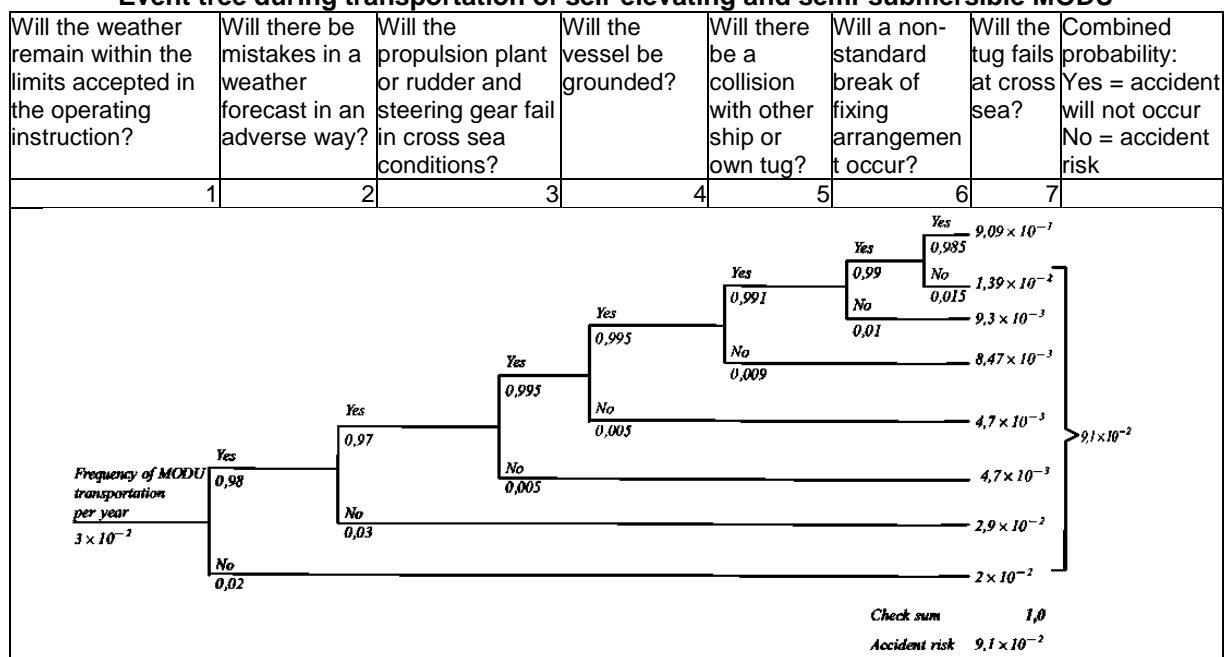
Event tree during transportation of self-elevating and semi-submersible MODU

| Will the weather remain within the limits accepted in the operating instruction? | Will there be mistakes in a weather forecast in an adverse way? | Will the propulsion plant or rudder and steering gear fail in cross sea conditions? | Will the vessel be grounded? | Will there be a collision with other ship or own tug? | Will a non-standard break of fixing arrangement occur? | Will the tug fails at cross sea? | Combined probability: Yes = accident will not occur No = accident risk |
|---|---|---|---|---|---|---|---|
| 1 | 2 | 3 | 4 | 5 | 6 | 7 | |

Frequency of MODU transportation per year
$3 \times 10^{-2}$

Yes 0,98
No 0,02
Yes 0,97
No 0,03
Yes 0,995
No 0,005
Yes 0,995
No 0,005
Yes 0,991
No 0,009
Yes 0,99
No 0,01
Yes 0,985
No 0,015

$9,09 \times 10^{-1}$
$1,39 \times 10^{-2}$
$9,3 \times 10^{-3}$
$8,47 \times 10^{-3}$
$4,7 \times 10^{-3}$
$4,7 \times 10^{-3}$
$2,9 \times 10^{-2}$
$2 \times 10^{-2}$

$9,1 \times 10^{-2}$

Check sum 1,0
Accident risk $9,1 \times 10^{-2}$